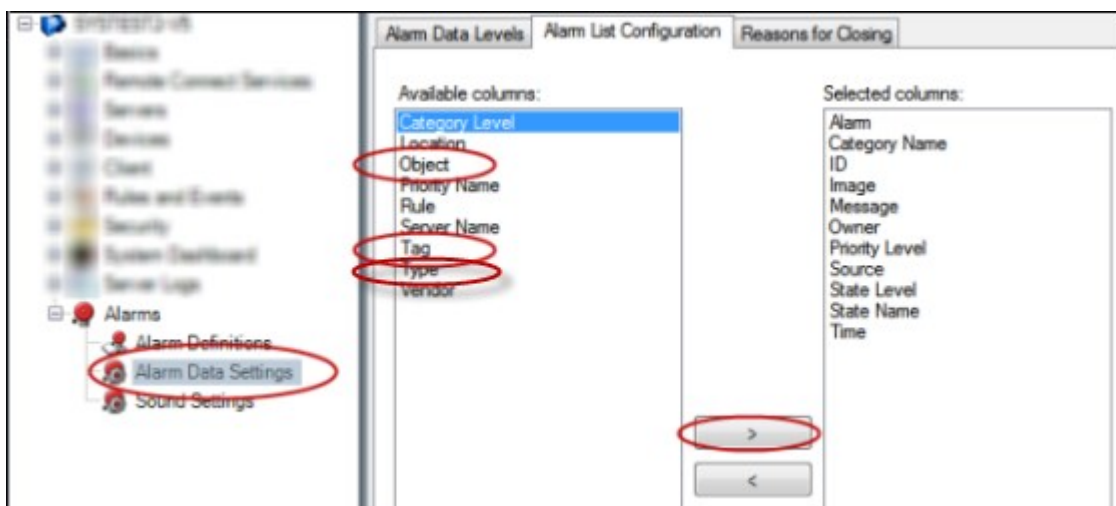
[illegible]
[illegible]
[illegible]
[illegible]
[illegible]
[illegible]
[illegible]
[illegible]
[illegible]
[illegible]
Alarms
Alarm Definitions
Alarm Data Settings
Sound Settings

Alarm Data Levels | Alarm List Configuration | Reasons for Closing

Available columns:
Category Level
Location
Object
Priority Name
Rule
Server Name
Tag
Type
Vendor

Selected columns:
Alarm
Category Name
ID
Image
Message
Owner
Priority Level
Source
State Level
State Name
Time

>
<